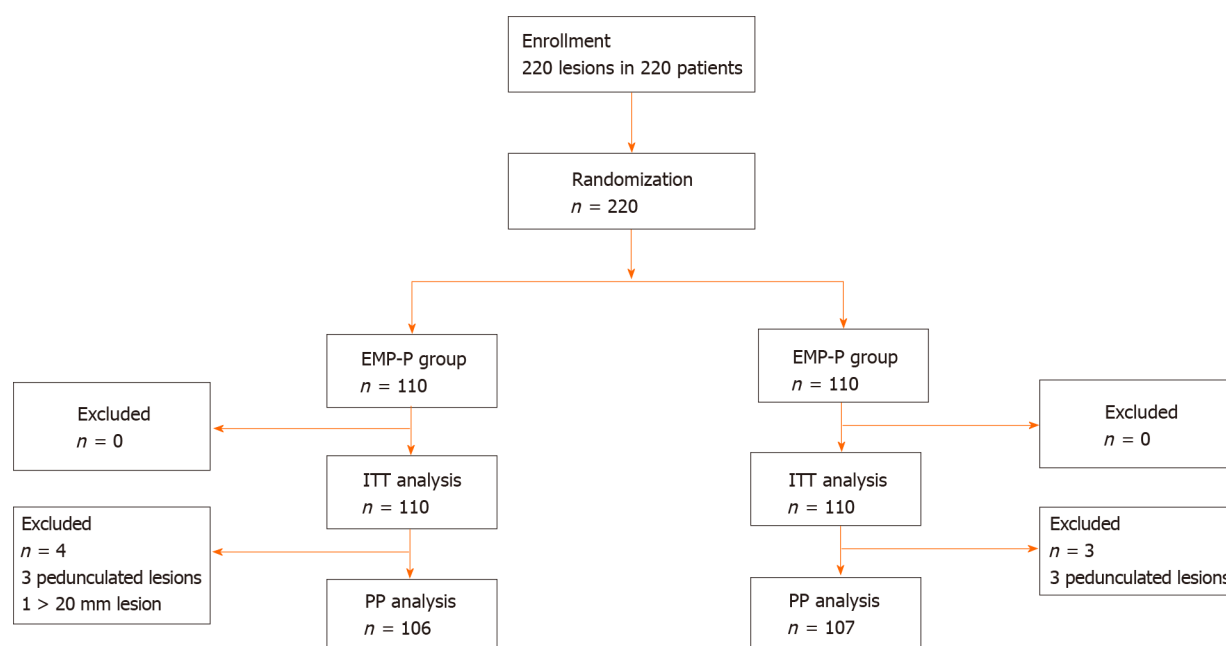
Enrollment
220 lesions in 220 patients

Randomization
$n = 220$

EMP-P group
$n = 110$

Excluded
$n = 0$

ITT analysis
$n = 110$

Excluded
$n = 4$
3 pedunculated lesions
1 > 20 mm lesion

PP analysis
$n = 106$

EMP-P group
$n = 110$

Excluded
$n = 0$

ITT analysis
$n = 110$

Excluded
$n = 3$
3 pedunculated lesions

PP analysis
$n = 107$